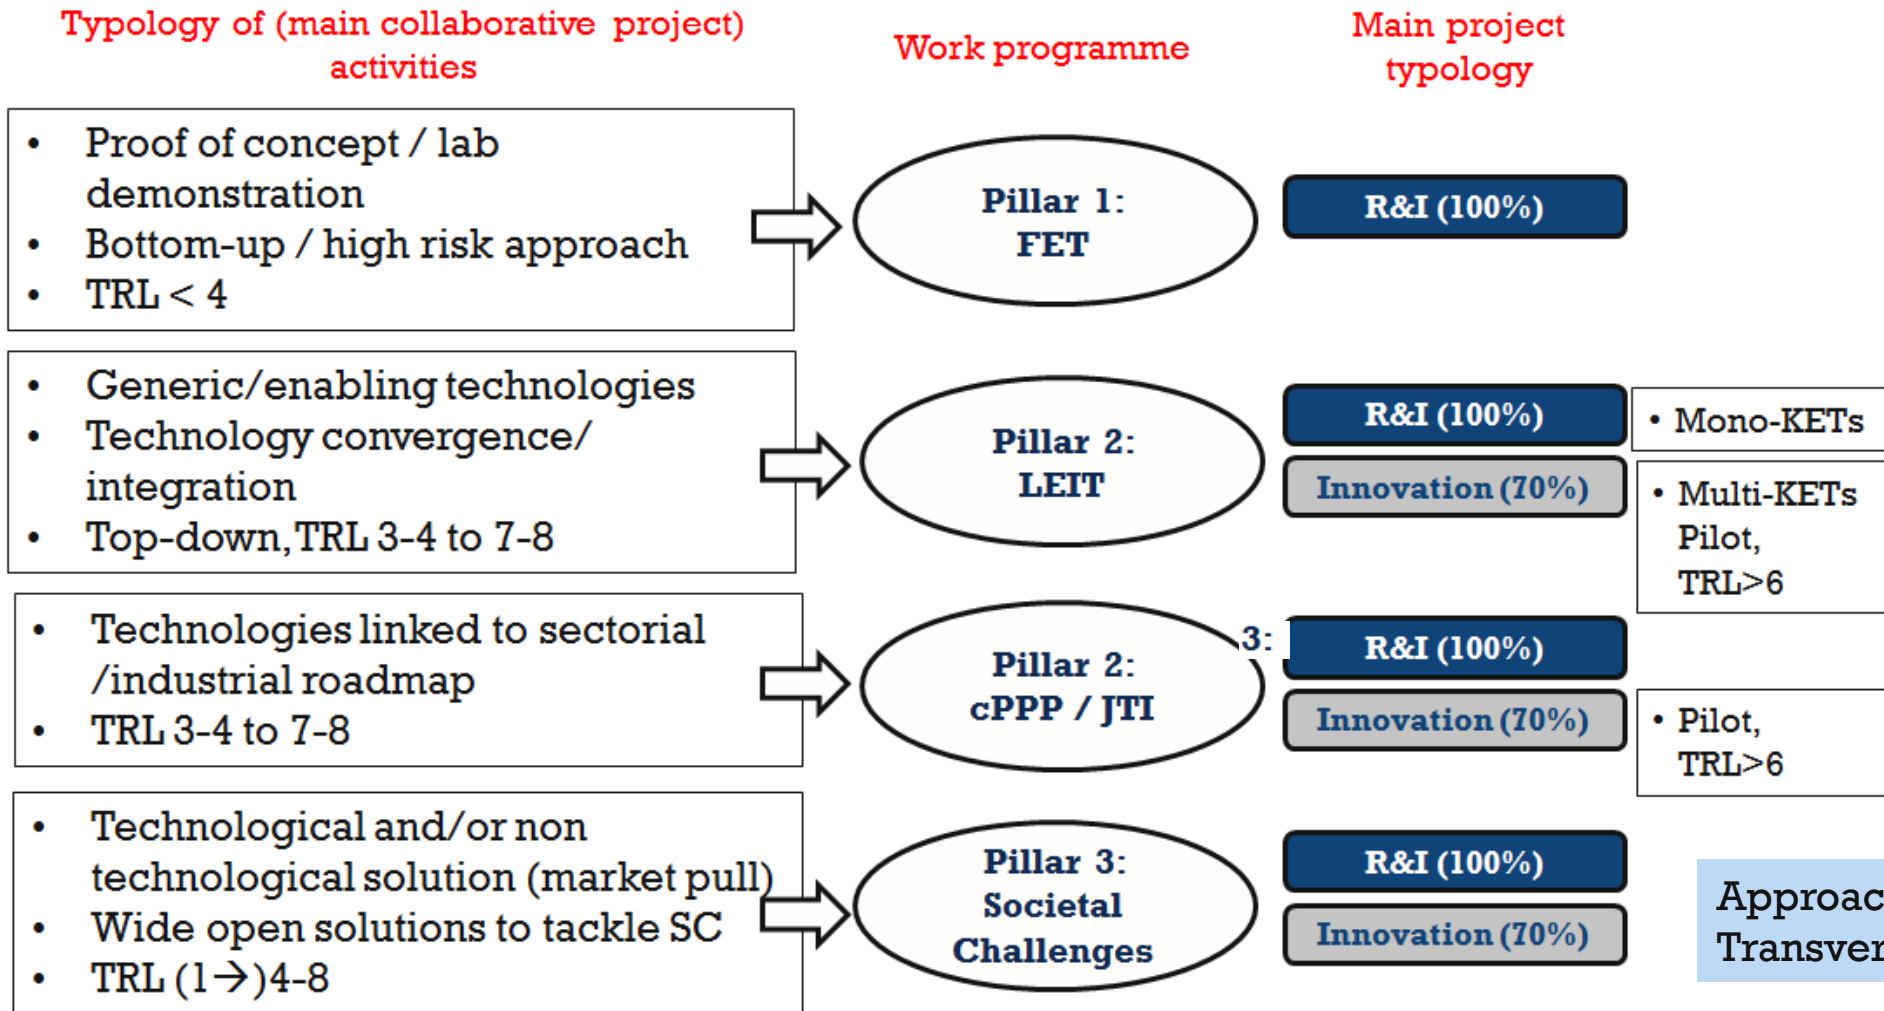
Typology of (main collaborative project) activities

Work programme

Main project typology

- Proof of concept / lab demonstration
- Bottom-up / high risk approach
- TRL < 4

Pillar 1: FET

R&I (100%)

- Generic/enabling technologies
- Technology convergence/ integration
- Top-down, TRL 3-4 to 7-8

Pillar 2: LEIT

R&I (100%)

Innovation (70%)

- Mono-KETs

- Multi-KETs Pilot, TRL>6

- Technologies linked to sectorial /industrial roadmap
- TRL 3-4 to 7-8

Pillar 2: cPPP / JTI

3:

R&I (100%)

Innovation (70%)

- Pilot, TRL>6

- Technological and/or non technological solution (market pull)
- Wide open solutions to tackle SC
- TRL (1→)4-8

Pillar 3: Societal Challenges

R&I (100%)

Innovation (70%)

Approac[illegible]
Transver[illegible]